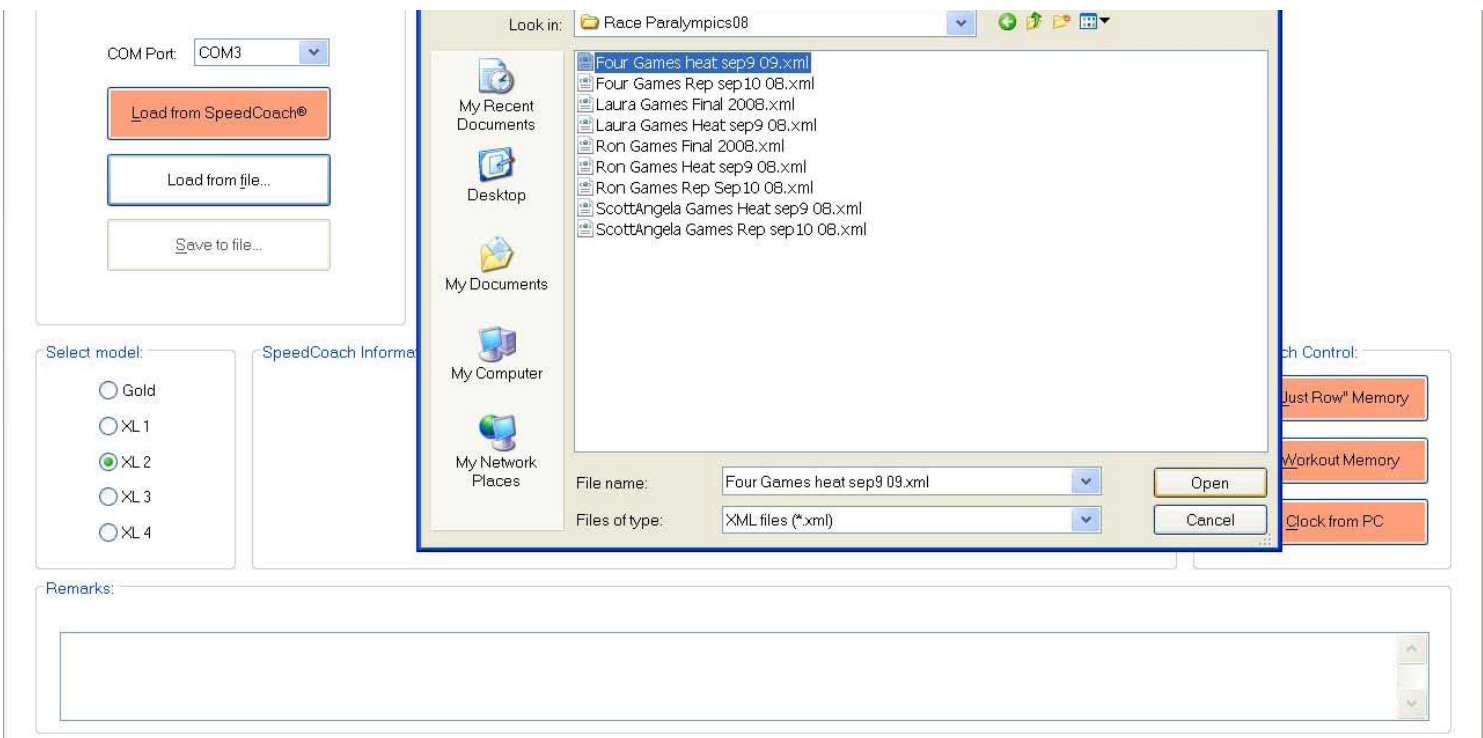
COM Port: COM3

Load from SpeedCoach®

Load from file...

Save to file...

Look in: Race Paralympics08

My Recent Documents

Desktop

My Documents

My Computer

My Network Places

Four Games heat sep9 09.xml
Four Games Rep sep10 08.xml
Laura Games Final 2008.xml
Laura Games Heat sep9 08.xml
Ron Games Final 2008.xml
Ron Games Heat sep9 08.xml
Ron Games Rep Sep10 08.xml
ScottAngela Games Heat sep9 08.xml
ScottAngela Games Rep sep10 08.xml

File name: Four Games heat sep9 09.xml

Files of type: XML files (*.xml)

Open

Cancel

Select model:

Gold

XL 1

XL 2

XL 3

XL 4

SpeedCoach Informa

ch Control:

Just Row" Memory

Workout Memory

Clock from PC

Remarks: